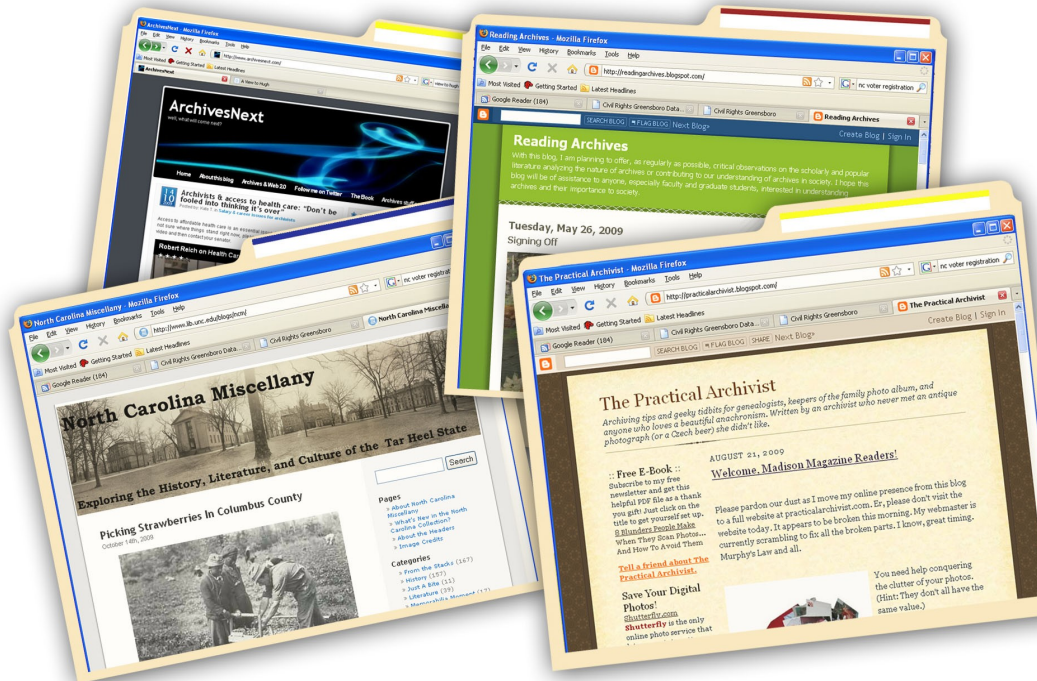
ArchivesNext - Mozilla Firefox

File Edit View History Bookmarks Tools Help

http://www.archivesnext.com/

Most Visited Getting Started Latest Headlines

ArchivesNext

A New to Hugh

ArchivesNext

well, what will come next?

Home About this blog Archives & Web 2.0 Follow me on Twitter The Book Archives stuff

Archivists & access to health care: "Don't be fooled into thinking it's over"

Robert Reich on Health Care

Reading Archives - Mozilla Firefox

File Edit View History Bookmarks Tools Help

http://readingarchives.blogspot.com/

nc voter registration

Most Visited Getting Started Latest Headlines

Google Reader (184) Civil Rights Greensboro Data... Civil Rights Greensboro Reading Archives

SEARCH BLOG FLAG BLOG Next Blog»

Create Blog | Sign In

Reading Archives

With this blog, I am planning to offer, as regularly as possible, critical observations on the scholarly and popular literature analyzing the nature of archives or contributing to our understanding of archives in society. I hope this blog will be of assistance to anyone, especially faculty and graduate students, interested in understanding archives and their importance to society.

Tuesday, May 26, 2009

Signing Off

North Carolina Miscellany - Mozilla Firefox

File Edit View History Bookmarks Tools Help

http://www.lib.unc.edu/blogs/ncm/

nc voter registration

North Carolina Miscella...

Most Visited Getting Started Latest Headlines Civil Rights Greensboro Data... Civil Rights Greensboro

Google Reader (184)

North Carolina Miscellany

Exploring the History, Literature, and Culture of the Tar Heel State

Search

Picking Strawberries In Columbus County

October 14th, 2009

Pages

» About North Carolina Miscellany
» What's New in the North Carolina Collection?
» About the Readers
» Image Credits

Categories

» From the Stacks (167)
» History (157)
» Just A Bite (11)
» Literature (55)
» Memorabilia Moment (17)

The Practical Archivist - Mozilla Firefox

File Edit View History Bookmarks Tools Help

http://practicalarchivist.blogspot.com/

nc voter registration

The Practical Archivist

Most Visited Getting Started Latest Headlines Civil Rights Greensboro Data... Civil Rights Greensboro

Google Reader (184)

SEARCH BLOG FLAG BLOG SHARE Next Blog»

Create Blog | Sign In

The Practical Archivist

Archiving tips and geeky tidbits for genealogists, keepers of the family photo album, and anyone who loves a beautiful anachronism. Written by an archivist who never met an antique photograph (or a Czech beer) she didn't like.

:: Free E-Book ::

Subscribe to my free newsletter and get this helpful PDF file as a thank you gift! Just click on the title to get yourself set up. 8 Blunders People Make When They Scan Photos... And How To Avoid Them

Tell a friend about The Practical Archivist.

Save Your Digital Photos!

Shutterfly.com

Shutterfly is the only online photo service that

AUGUST 21, 2009

Welcome, Madison Magazine Readers!

Please pardon our dust as I move my online presence from this blog to a full website at practicalarchivist.com. Er, please don't visit the website today. It appears to be broken this morning. My webmaster is currently scrambling to fix all the broken parts. I know, great timing. Murphy's Law and all.

You need help conquering the clutter of your photos. (Hint: They don't all have the same value.)